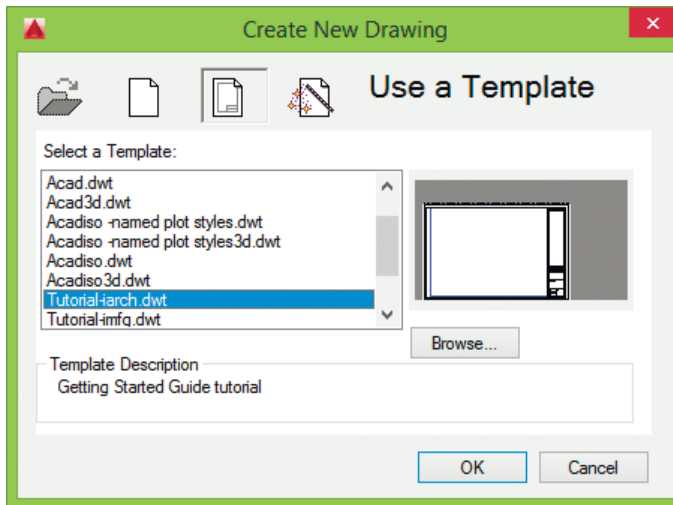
Create New Drawing

Use a Template

Select a Template:

Acad.dwt
Acad3d.dwt
Acadiso -named plot styles.dwt
Acadiso -named plot styles3d.dwt
Acadiso.dwt
Acadiso3d.dwt
Tutorial-iarch.dwt
Tutorial-imfg.dwt

Browse...

Template Description
Getting Started Guide tutorial

OK
Cancel